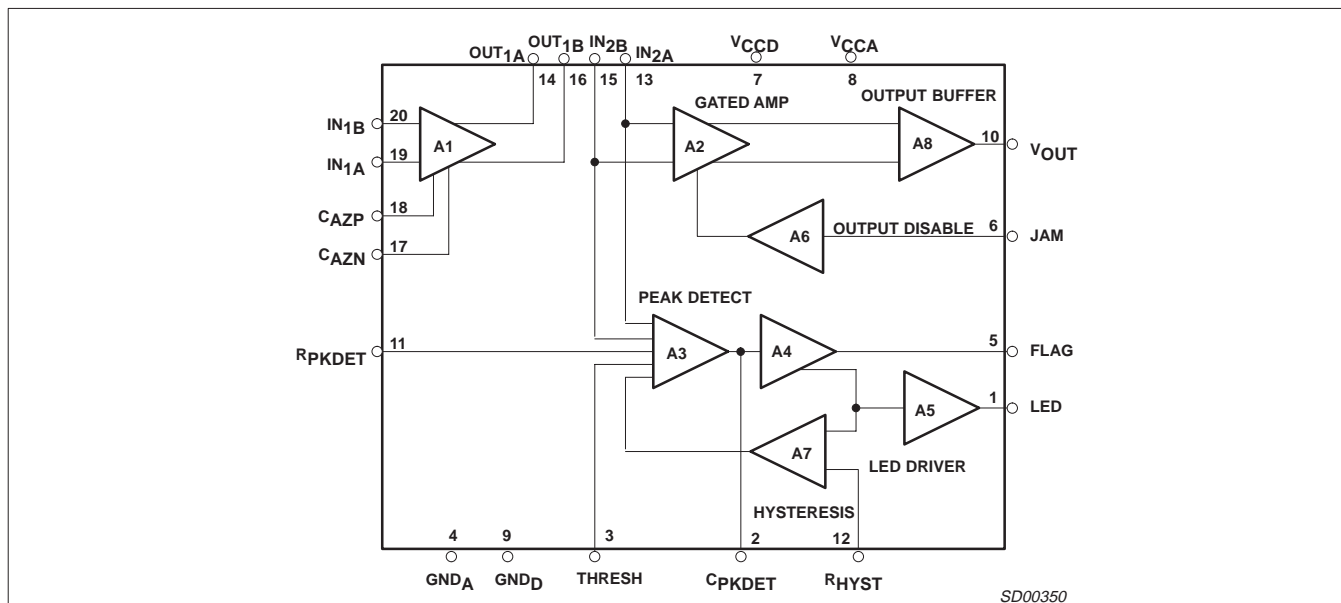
$OUT_{1A}$ $OUT_{1B}$ $IN_{2B}$ $IN_{2A}$ $V_{CCD}$ $V_{CCA}$

14 16 15 13 7 8

GATED AMP

OUTPUT BUFFER

$IN_{1B}$ 20

$IN_{1A}$ 19

A1

A2

A8

10 $V_{OUT}$

$C_{AZP}$ 18

$C_{AZN}$ 17

A6

OUTPUT DISABLE

6 JAM

PEAK DETECT

$R_{PKDET}$ 11

A3

A4

5 FLAG

A5

1 LED

A7

LED DRIVER

HYSTERESIS

4 9 3 2 12

$GND_A$ $GND_D$ THRESH $C_{PKDET}$ $R_{HYST}$

SD00350